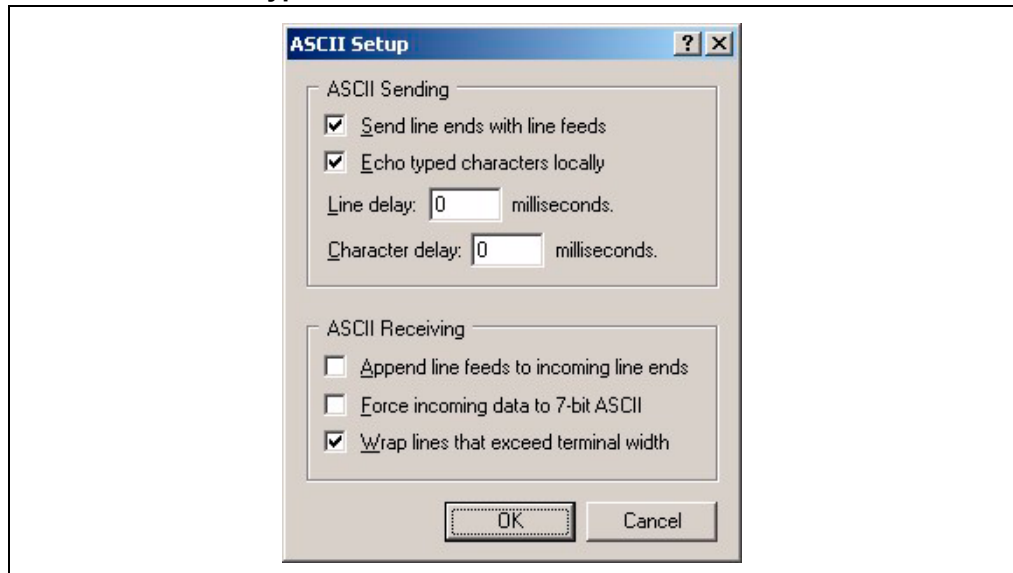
ASCII Setup

?

ASCII Sending

☑ Send line ends with line feeds

☑ Echo typed characters locally

Line delay: 0 milliseconds.

Character delay: 0 milliseconds.

ASCII Receiving

☐ Append line feeds to incoming line ends

☐ Force incoming data to 7-bit ASCII

☑ Wrap lines that exceed terminal width

OK

Cancel